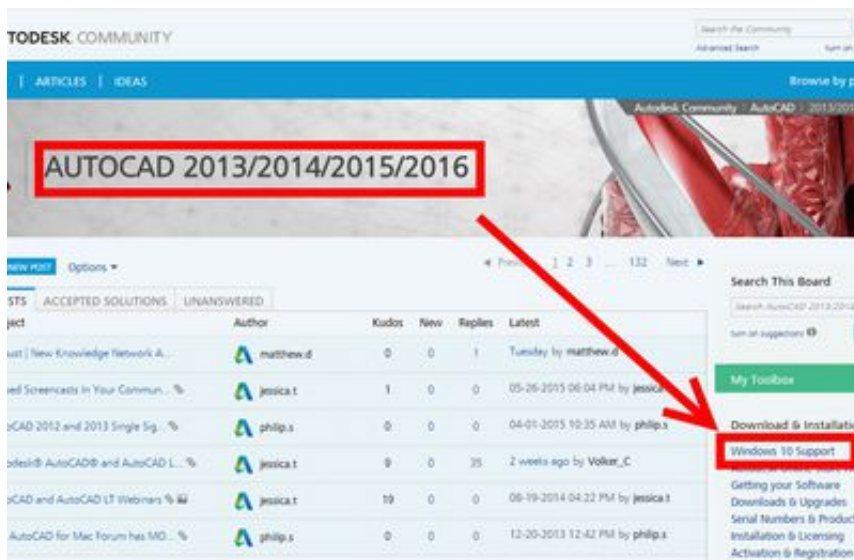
TODESK COMMUNITY

Search the Community

Advanced Search

turn on

| ARTICLES | IDEAS

Browse by p

Autodesk Community > AutoCAD > 2013/201

AUTOCAD 2013/2014/2015/2016

NEW POST Options ▾

◄ Prev 1 2 3 ... 132 Next ►

STS ACCEPTED SOLUTIONS UNANSWERED

| ject | Author | Kudos | New | Replies | Latest |
|---|---|---|---|---|---|
| ust \| New Knowledge Network A... | matthew.d | 0 | 0 | 1 | Tuesday by matthew.d |
| ed Screencasts in Your Commun... | jessica.t | 1 | 0 | 0 | 05-26-2015 06:04 PM by jessica |
| oCAD 2012 and 2013 Single Sig... | philip.s | 0 | 0 | 0 | 04-01-2015 10:35 AM by philip.s |
| desk® AutoCAD® and AutoCAD L... | jessica.t | 9 | 0 | 35 | 2 weeks ago by Volker_C |
| oCAD and AutoCAD LT Webinars | jessica.t | 19 | 0 | 0 | 08-19-2014 04:22 PM by jessica.t |
| AutoCAD for Mac Forum has MO... | philip.s | 0 | 0 | 0 | 12-20-2013 12:42 PM by philip.s |

Search This Board

Search AutoCAD 2013/2014

turn on suggestions

My Toolbox

Download & Installatio

Windows 10 Support

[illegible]

Getting your Software

Downloads & Upgrades

Serial Numbers & Produc

Installation & Licensing

Activation & Registratio